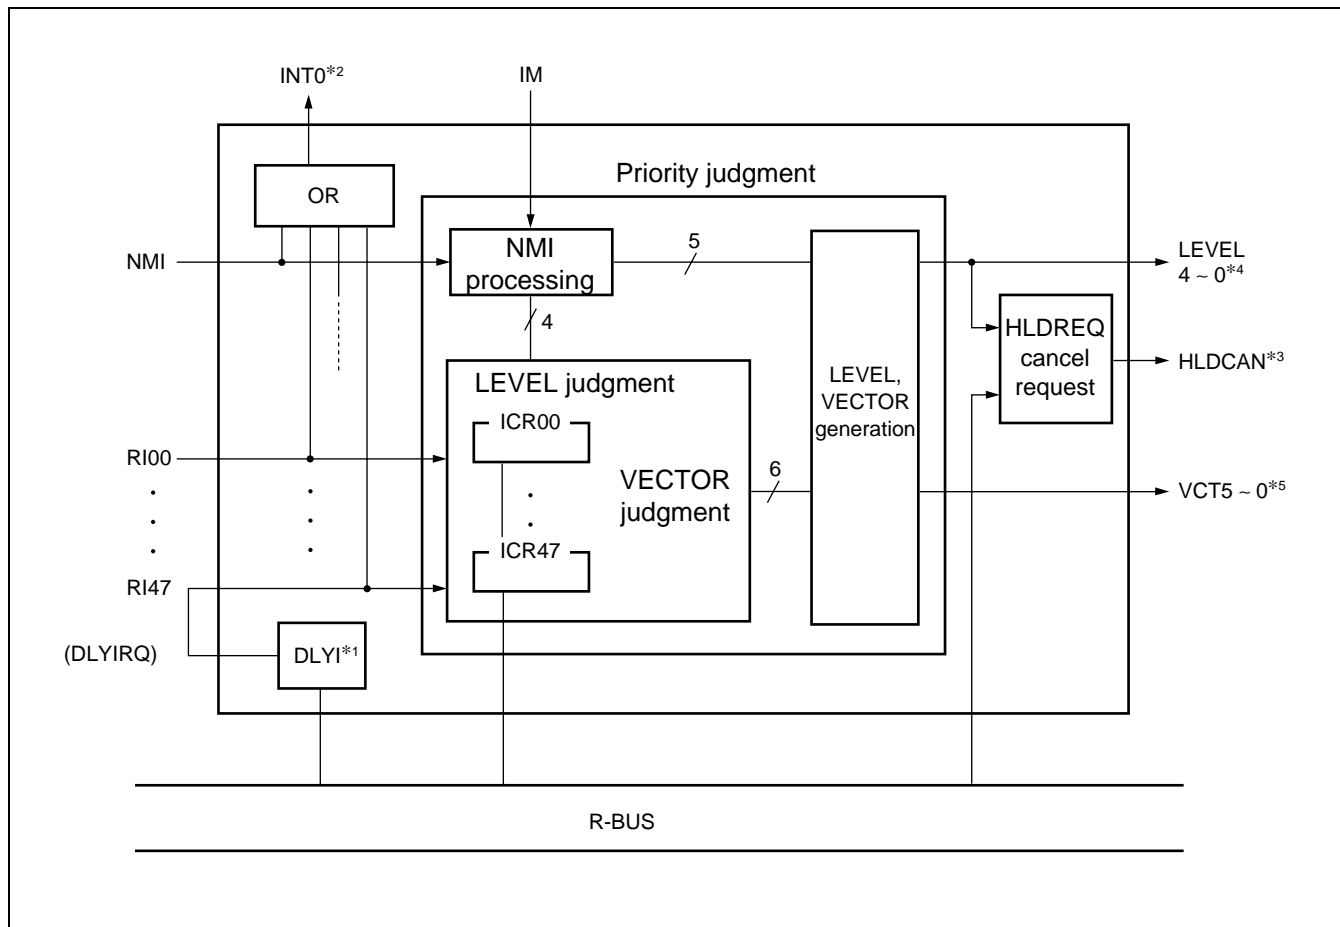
INT0$^{*2}$

IM

Priority judgment

OR

NMI

NMI processing

5

LEVEL
4 ~ 0$^{*4}$

4

HLDREQ cancel request

HLDCAN$^{*3}$

LEVEL judgment

LEVEL, VECTOR generation

ICR00

RI00

VECTOR judgment

6

VCT5 ~ 0$^{*5}$

ICR47

RI47

(DLYIRQ)

DLYI$^{*1}$

R-BUS